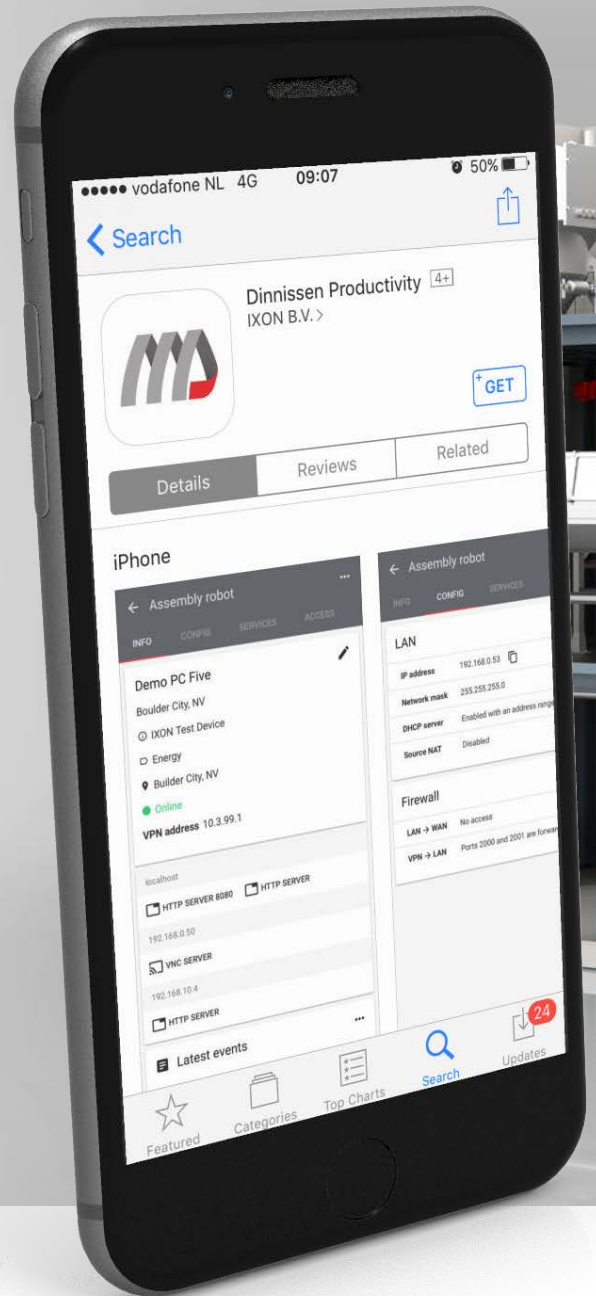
●●●●● vodafone NL 4G 09:07 50%

Search

Dinnissen Productivity 4+
IXON B.V. >

GET

Details Reviews Related

iPhone

Assembly robot
INFO CONFIG SERVICES ACCESS

Demo PC Five
Boulder City, NV
IXON Test Device
Energy
Builder City, NV
Online
VPN address 10.3.99.1

localhost
HTTP SERVER 8080 HTTP SERVER
192.168.0.50
VNC SERVER
192.168.10.4
HTTP SERVER

Latest events

Assembly robot
INFO CONFIG SERVICES

LAN
IP address 192.168.0.53
Network mask 255.255.255.0
DHCP server Enabled with an address range
Source NAT Disabled

Firewall
LAN → WAN No access
VPN → LAN Ports 2000 and 2001 are forwar

Featured Categories Top Charts Search Updates 24